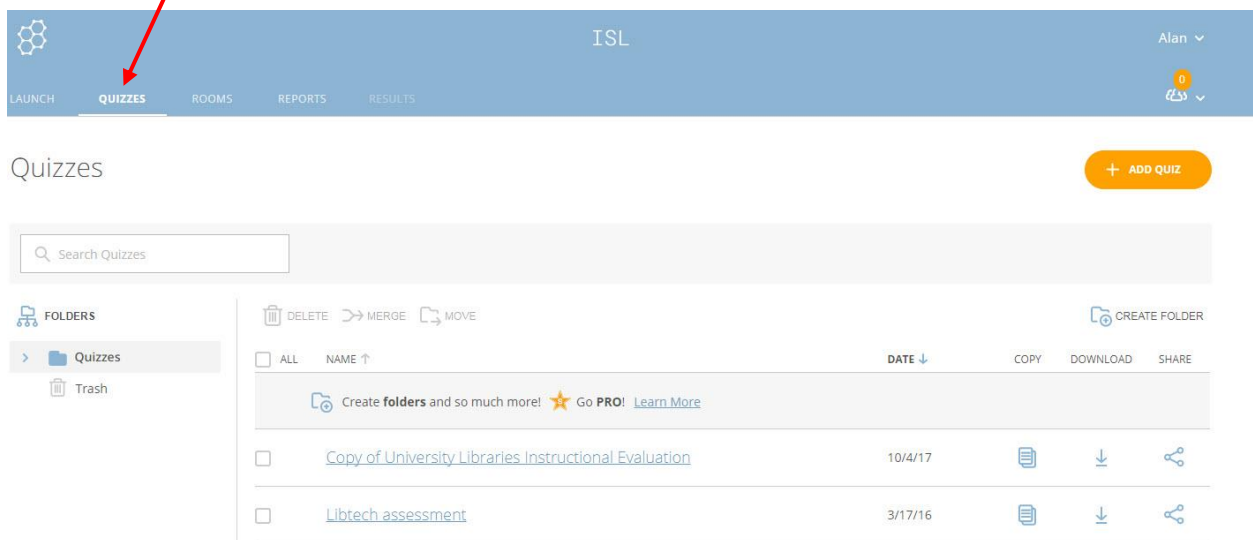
ISL

Alan

LAUNCH QUIZZES ROOMS REPORTS RESULTS

0

Quizzes

+ ADD QUIZ

Search Quizzes

FOLDERS

Quizzes

Trash

DELETE MERGE MOVE

CREATE FOLDER

| ALL | NAME ↑ | DATE ↓ | COPY | DOWNLOAD | SHARE |
|---|---|---|---|---|---|
| | Create **folders** and so much more! Go **PRO**! Learn More | | | | |
| | Copy of University Libraries Instructional Evaluation | 10/4/17 | | | |
| | Libtech assessment | 3/17/16 | | | |